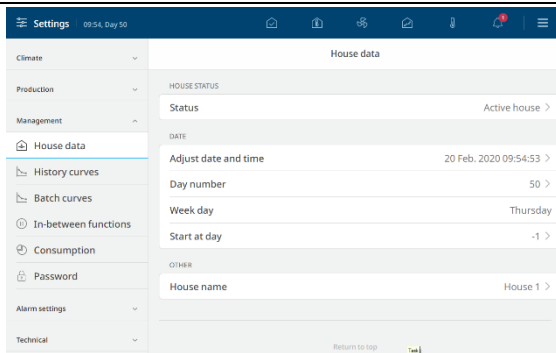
Settings 09:54, Day 50

Climate
Production
Management
House data
History curves
Batch curves
In-between functions
Consumption
Password
Alarm settings
Technical

House data

HOUSE STATUS

| Status | Active house > |
|---|---|

DATE

| Adjust date and time | 20 Feb. 2020 09:54:53 > |
|---|---|
| Day number | 50 > |
| Week day | Thursday |
| Start at day | -1 > |

OTHER

| House name | House 1 > |
|---|---|

Return to top